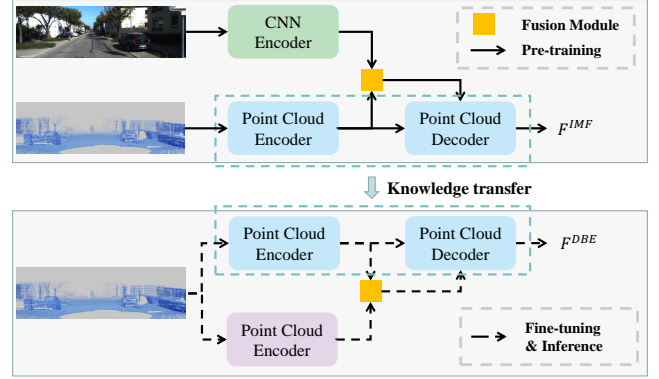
CNN Encoder

Fusion Module

Pre-training

Point Cloud Encoder

Point Cloud Decoder

$F^{IMF}$

Knowledge transfer

Point Cloud Encoder

Point Cloud Decoder

$F^{DBE}$

Point Cloud Encoder

Fine-tuning & Inference